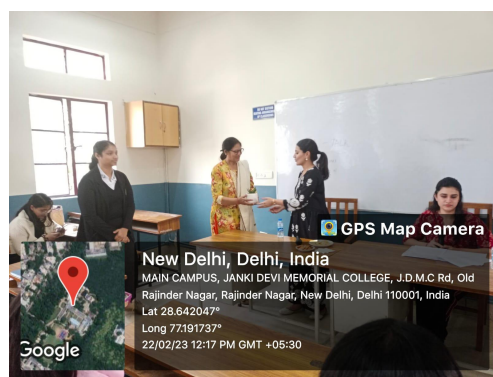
GPS Map Camera

New Delhi, Delhi, India

MAIN CAMPUS, JANKI DEVI MEMORIAL COLLEGE, J.D.M.C Rd, Old Rajinder Nagar, Rajinder Nagar, New Delhi, Delhi 110001, India

Lat 28.642047°

Long 77.191737°

22/02/23 12:17 PM GMT +05:30

Google